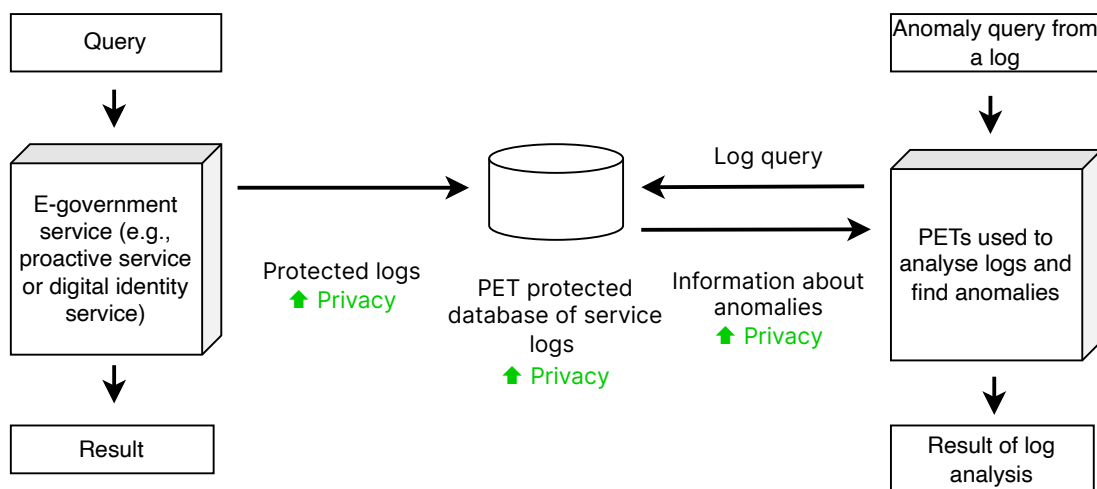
Query

E-government service (e.g., proactive service or digital identity service)

Result

Protected logs
⬆ Privacy

PET protected database of service logs
⬆ Privacy

Log query

Information about anomalies
⬆ Privacy

Anomaly query from a log

PETs used to analyse logs and find anomalies

Result of log analysis